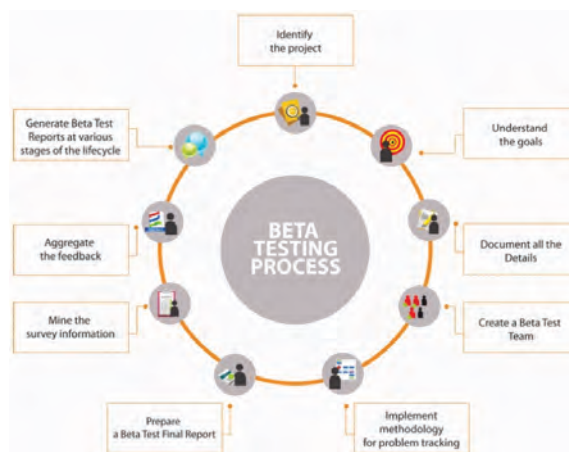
BETA TESTING PROCESS

Identify the project

Understand the goals

Document all the Details

Create a Beta Test Team

Implement methodology for problem tracking

Prepare a Beta Test Final Report

Mine the survey information

Aggregate the feedback

Generate Beta Test Reports at various stages of the lifecycle